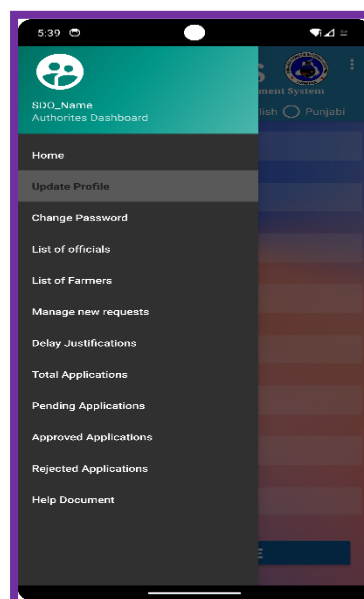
5:39

SDO_Name
Authorites Dashboard

s
ment System
lish Punjabi

Home
Update Profile
Change Password
List of officials
List of Farmers
Manage new requests
Delay Justifications
Total Applications
Pending Applications
Approved Applications
Rejected Applications
Help Document